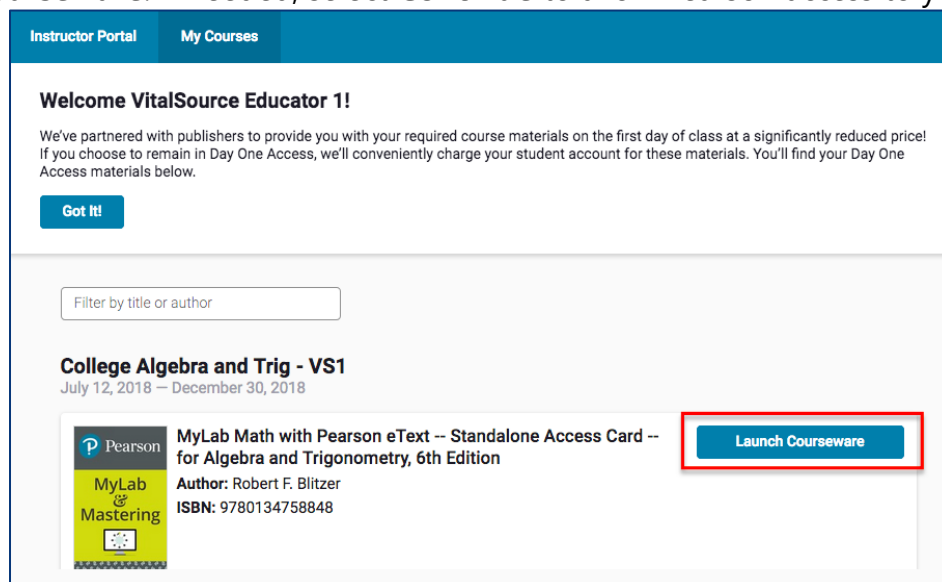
Instructor Portal

My Courses

Welcome VitalSource Educator 1!

We've partnered with publishers to provide you with your required course materials on the first day of class at a significantly reduced price! If you choose to remain in Day One Access, we'll conveniently charge your student account for these materials. You'll find your Day One Access materials below.

Got It!

Filter by title or author

College Algebra and Trig - VS1

July 12, 2018 — December 30, 2018

Pearson

MyLab & Mastering

MyLab Math with Pearson eText -- Standalone Access Card -- for Algebra and Trigonometry, 6th Edition

Author: Robert F. Blitzer

ISBN: 9780134758848

Launch Courseware